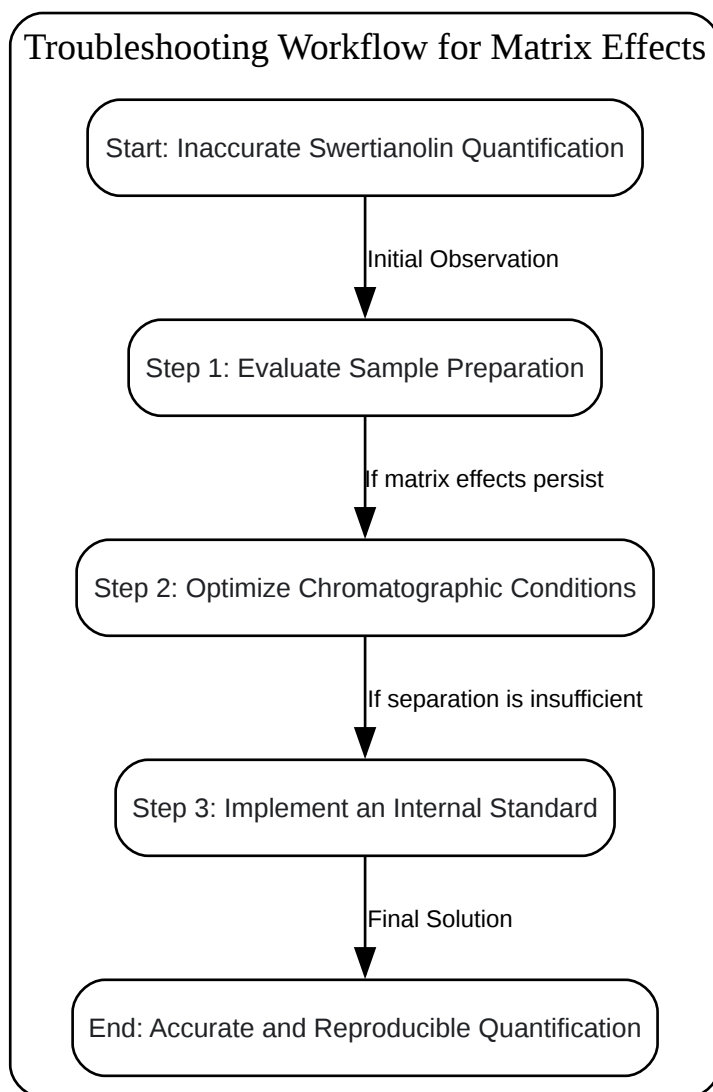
Troubleshooting Workflow for Matrix Effects

Start: Inaccurate Swertianolin Quantification

Initial Observation

Step 1: Evaluate Sample Preparation

If matrix effects persist

Step 2: Optimize Chromatographic Conditions

If separation is insufficient

Step 3: Implement an Internal Standard

Final Solution

End: Accurate and Reproducible Quantification